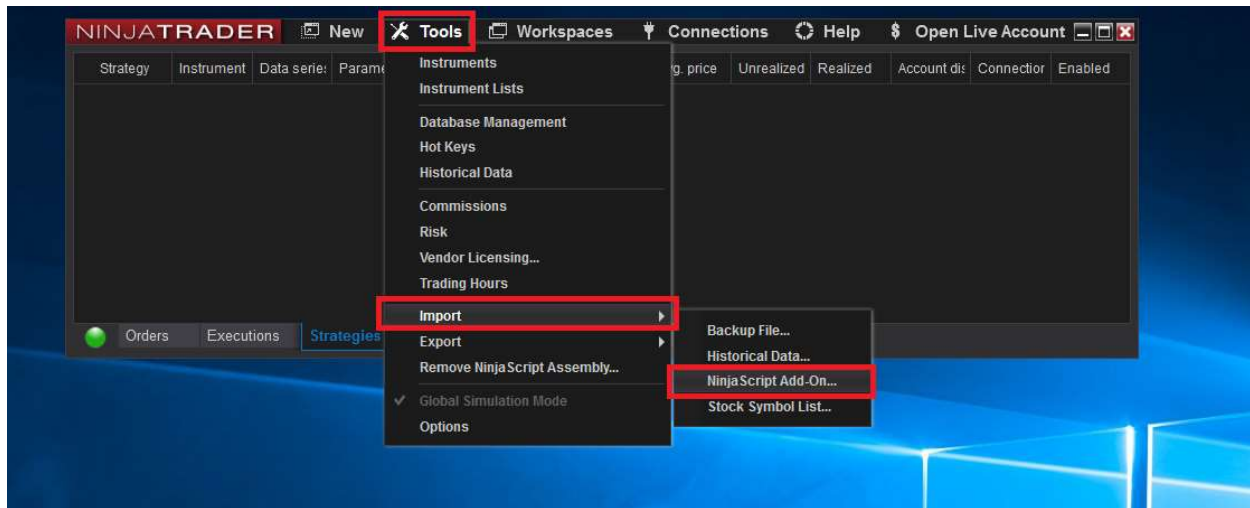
NINJATRADER New Tools Workspaces Connections Help $ Open Live Account

| Strategy | Instrument | Data series | Parame | g. price | Unrealized | Realized | Account dis | Connection | Enabled |
|---|---|---|---|---|---|---|---|---|---|

Instruments
Instrument Lists
Database Management
Hot Keys
Historical Data
Commissions
Risk
Vendor Licensing...
Trading Hours
Import
Export
Remove NinjaScript Assembly...
Global Simulation Mode
Options

Backup File...
Historical Data...
NinjaScript Add-On...
Stock Symbol List...

Orders Executions Strategies